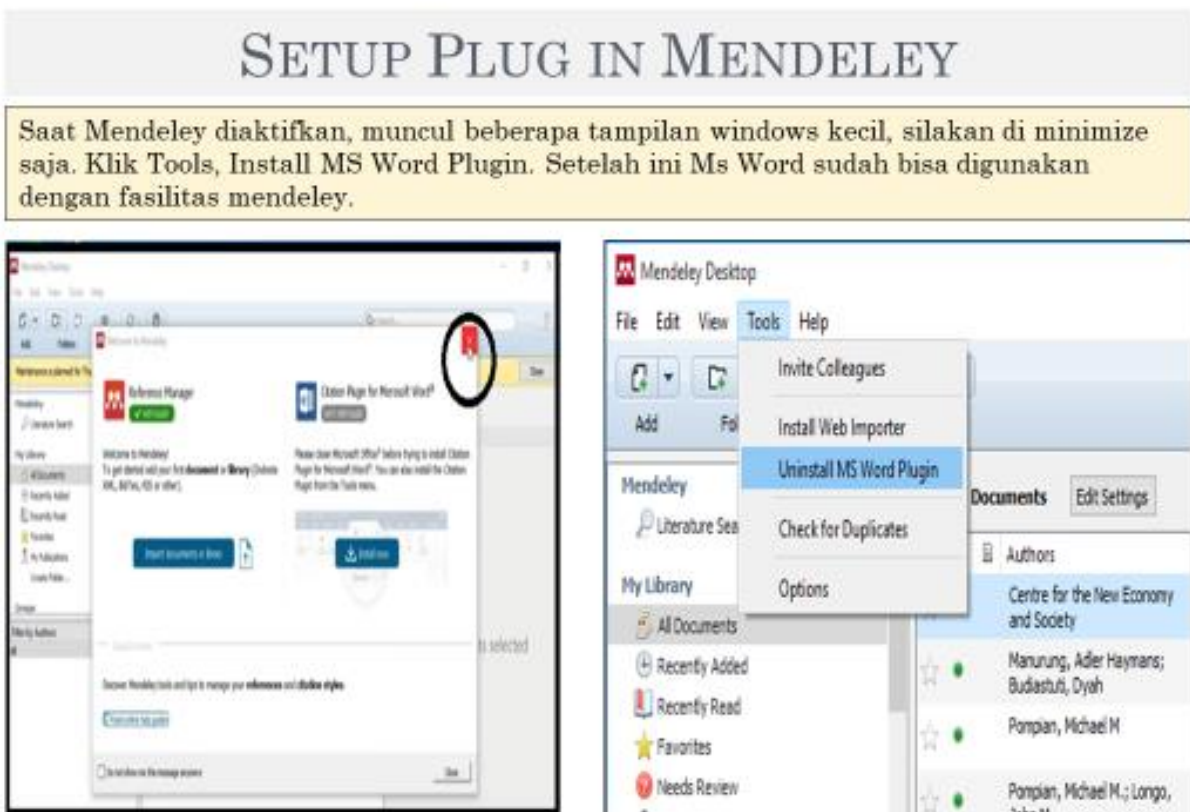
SETUP PLUG IN MENDELEY

Saat Mendeley diaktifkan, muncul beberapa tampilan windows kecil, silakan di minimize saja. Klik Tools, Install MS Word Plugin. Setelah ini Ms Word sudah bisa digunakan dengan fasilitas mendeley.

Mendeley Desktop

Welcome to Mendeley

Reference Manager

Citation Plugin for Microsoft Word

Welcome to Mendeley!

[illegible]

Install now

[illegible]

Close

s selected

Mendeley Desktop

File Edit View Tools Help

Add Fol

Invite Colleagues

Install Web Importer

Uninstall MS Word Plugin

Check for Duplicates

Options

Mendeley

Literature Sea

My Library

All Documents

Recently Added

Recently Read

Favorites

Needs Review

Documents Edit Settings

Authors

Centre for the New Economy and Society

Manurung, Adler Haymans; Budiastuti, Dyah

Pompian, Michael M

Pompian, Michael M.; Longo, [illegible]